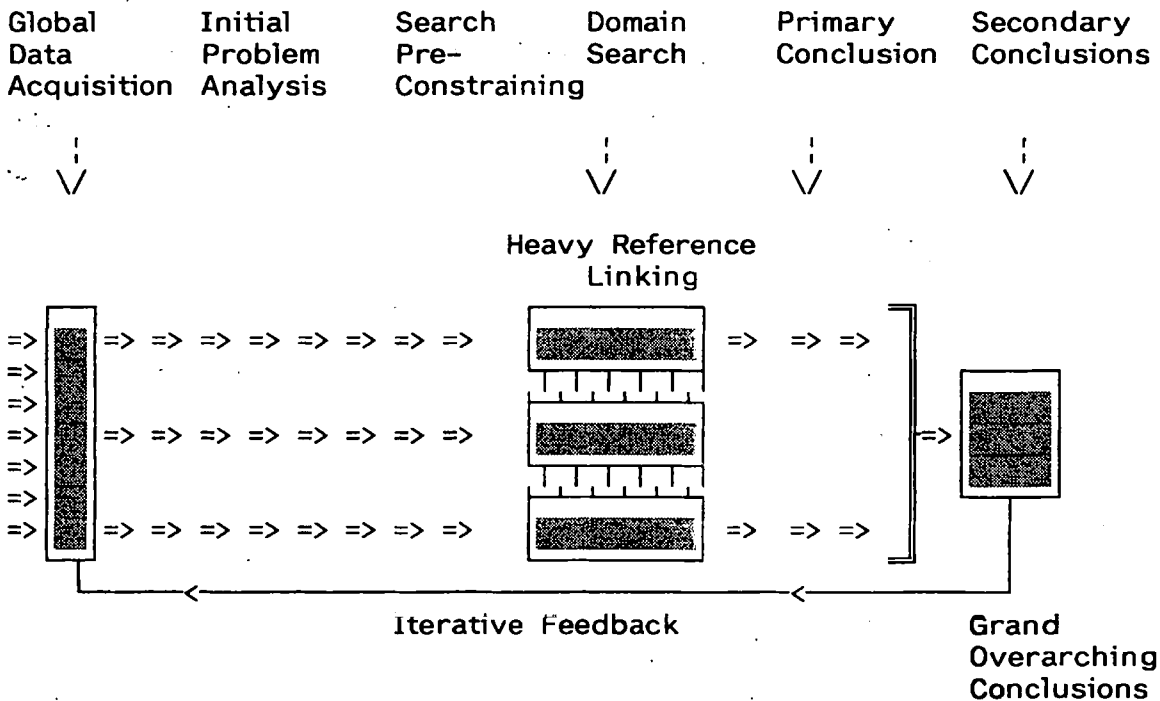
Global Data Acquisition

Initial Problem Analysis

Search Pre-Constraining

Domain Search

Primary Conclusion

Secondary Conclusions

Heavy Reference Linking

=> => => => => => => => =>

=> => =>

=>

=>

=> => => => => => => => =>

=>

=>

=>

=> => => => => => => => =>

=> => =>

=>

Iterative Feedback

Grand Overarching Conclusions